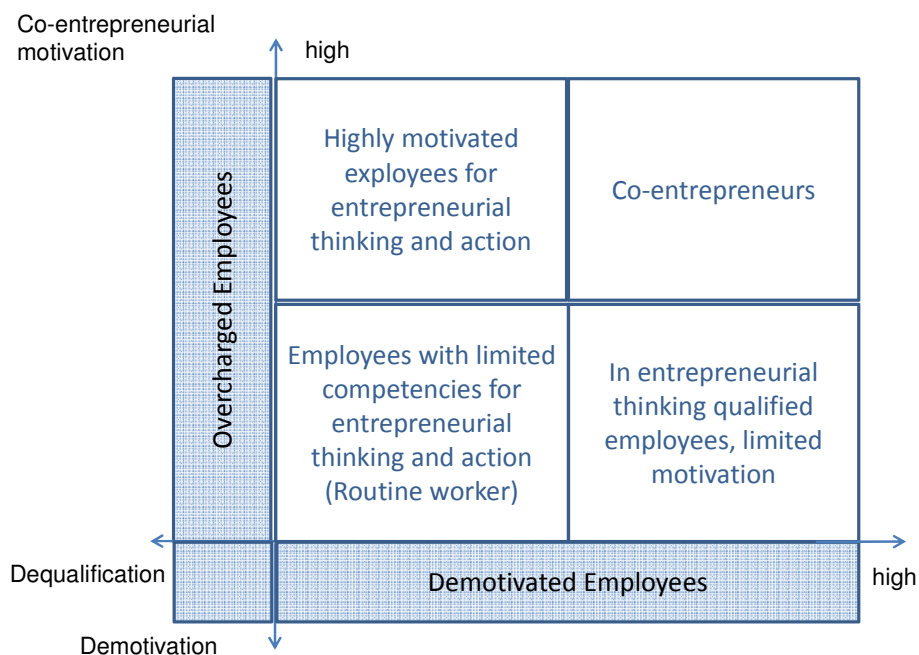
Co-entrepreneurial motivation

high

Overcharged Employees

Highly motivated exployees for entrepreneurial thinking and action

Co-entrepreneurs

Employees with limited competencies for entrepreneurial thinking and action (Routine worker)

In entrepreneurial thinking qualified employees, limited motivation

Dequalification

Demotivated Employees

high

Demotivation